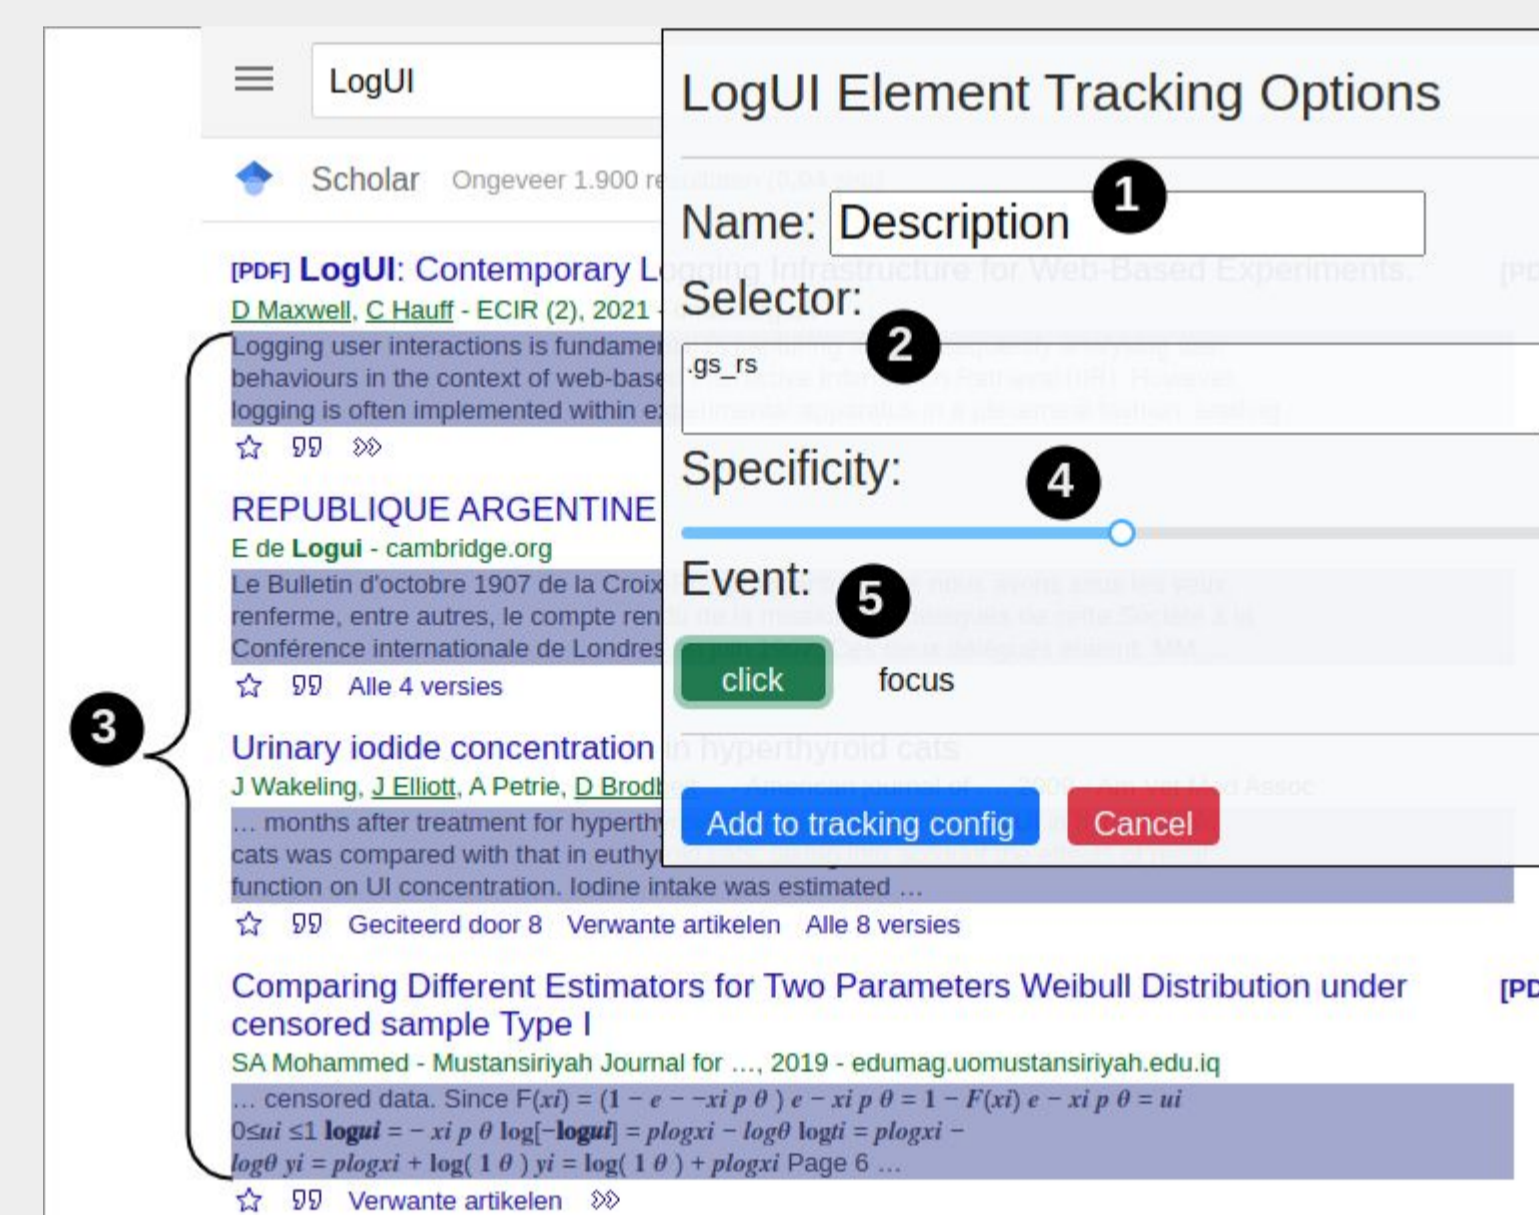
LogUI

Scholar Ongeveer 1.900 re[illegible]

[PDF] LogUI: Contemporary L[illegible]

D Maxwell, C Hauff - ECIR (2), 2021 -

Logging user interactions is fundame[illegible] behaviours in the context of web-base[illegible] logging is often implemented within e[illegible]

REPUBLIQUE ARGENTINE

E de Logui - cambridge.org

Le Bulletin d'octobre 1907 de la Croix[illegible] renferme, entre autres, le compte ren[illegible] Conférence internationale de Londres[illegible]

Alle 4 versies

Urinary iodide concentration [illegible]

J Wakeling, J Elliott, A Petrie, D Brodb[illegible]

... months after treatment for hyperth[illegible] cats was compared with that in euthy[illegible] function on UI concentration. Iodine intake was estimated ...

Geciteerd door 8 Verwante artikelen Alle 8 versies

Comparing Different Estimators for Two Parameters Weibull Distribution under censored sample Type I

[PD

SA Mohammed - Mustansiriyah Journal for ..., 2019 - edumag.uomustansiriyah.edu.iq

... censored data. Since $F(xi) = (1 - e - -xi\ p\ \theta\ )\ e - xi\ p\ \theta = 1 - F(xi)\ e - xi\ p\ \theta = ui$ $0\leq ui \leq 1$ logui $= - xi\ p\ \theta \log[-$logui$] = plogxi - log\theta\ logti = plogxi -$ $log\theta\ yi = plogxi + \log(1\ \theta)\ yi = \log(1\ \theta) + plogxi$ Page 6 ...

Verwante artikelen

LogUI Element Tracking Options

Name: Description

Selector:

.gs_rs

Specificity:

Event:

click focus

Add to tracking config

Cancel

1

2

3

4

5